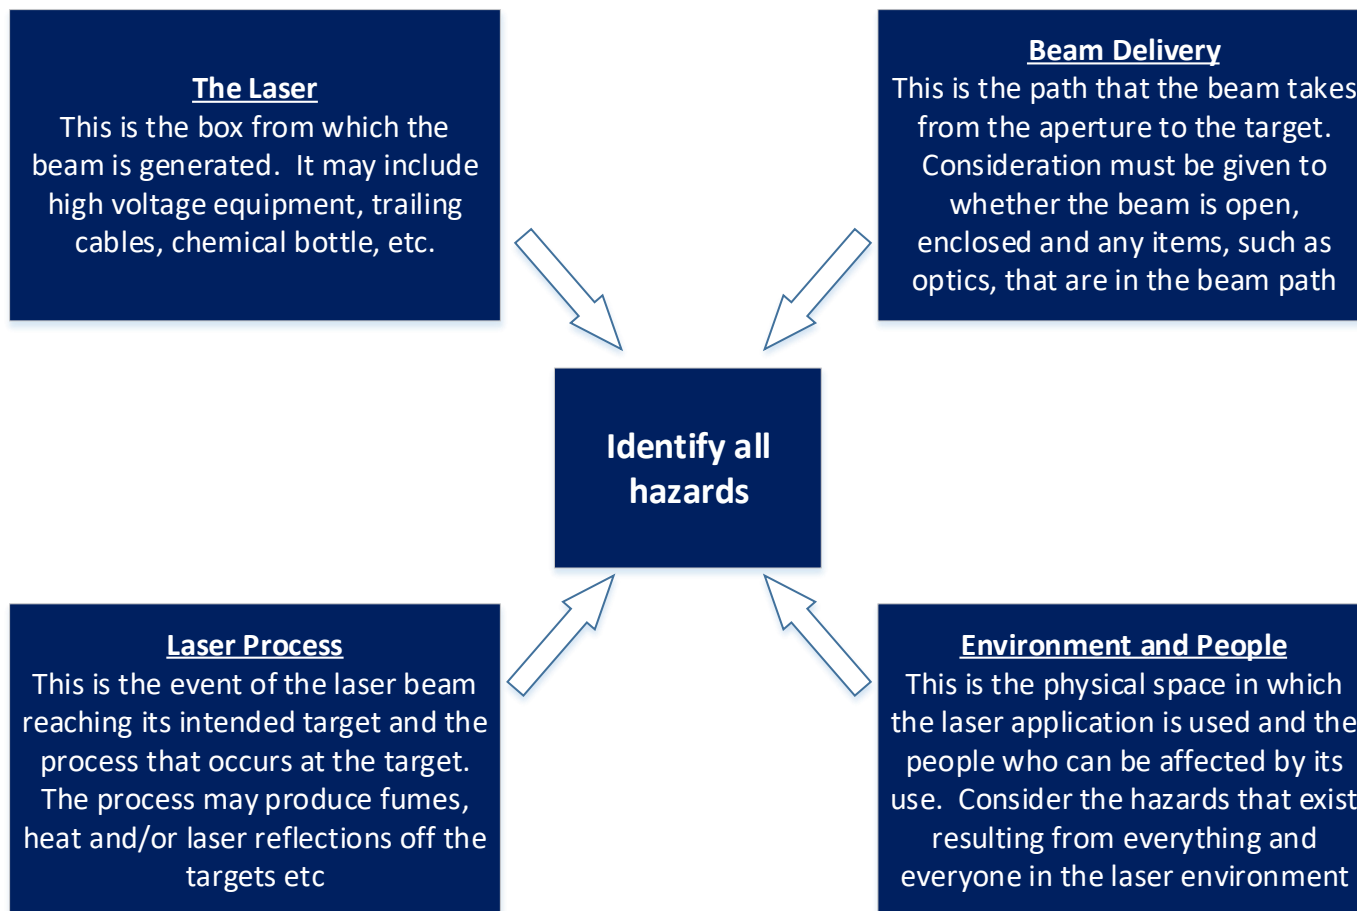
The Laser
This is the box from which the beam is generated. It may include high voltage equipment, trailing cables, chemical bottle, etc.

Beam Delivery
This is the path that the beam takes from the aperture to the target. Consideration must be given to whether the beam is open, enclosed and any items, such as optics, that are in the beam path

Identify all hazards

Laser Process
This is the event of the laser beam reaching its intended target and the process that occurs at the target. The process may produce fumes, heat and/or laser reflections off the targets etc

Environment and People
This is the physical space in which the laser application is used and the people who can be affected by its use. Consider the hazards that exist resulting from everything and everyone in the laser environment